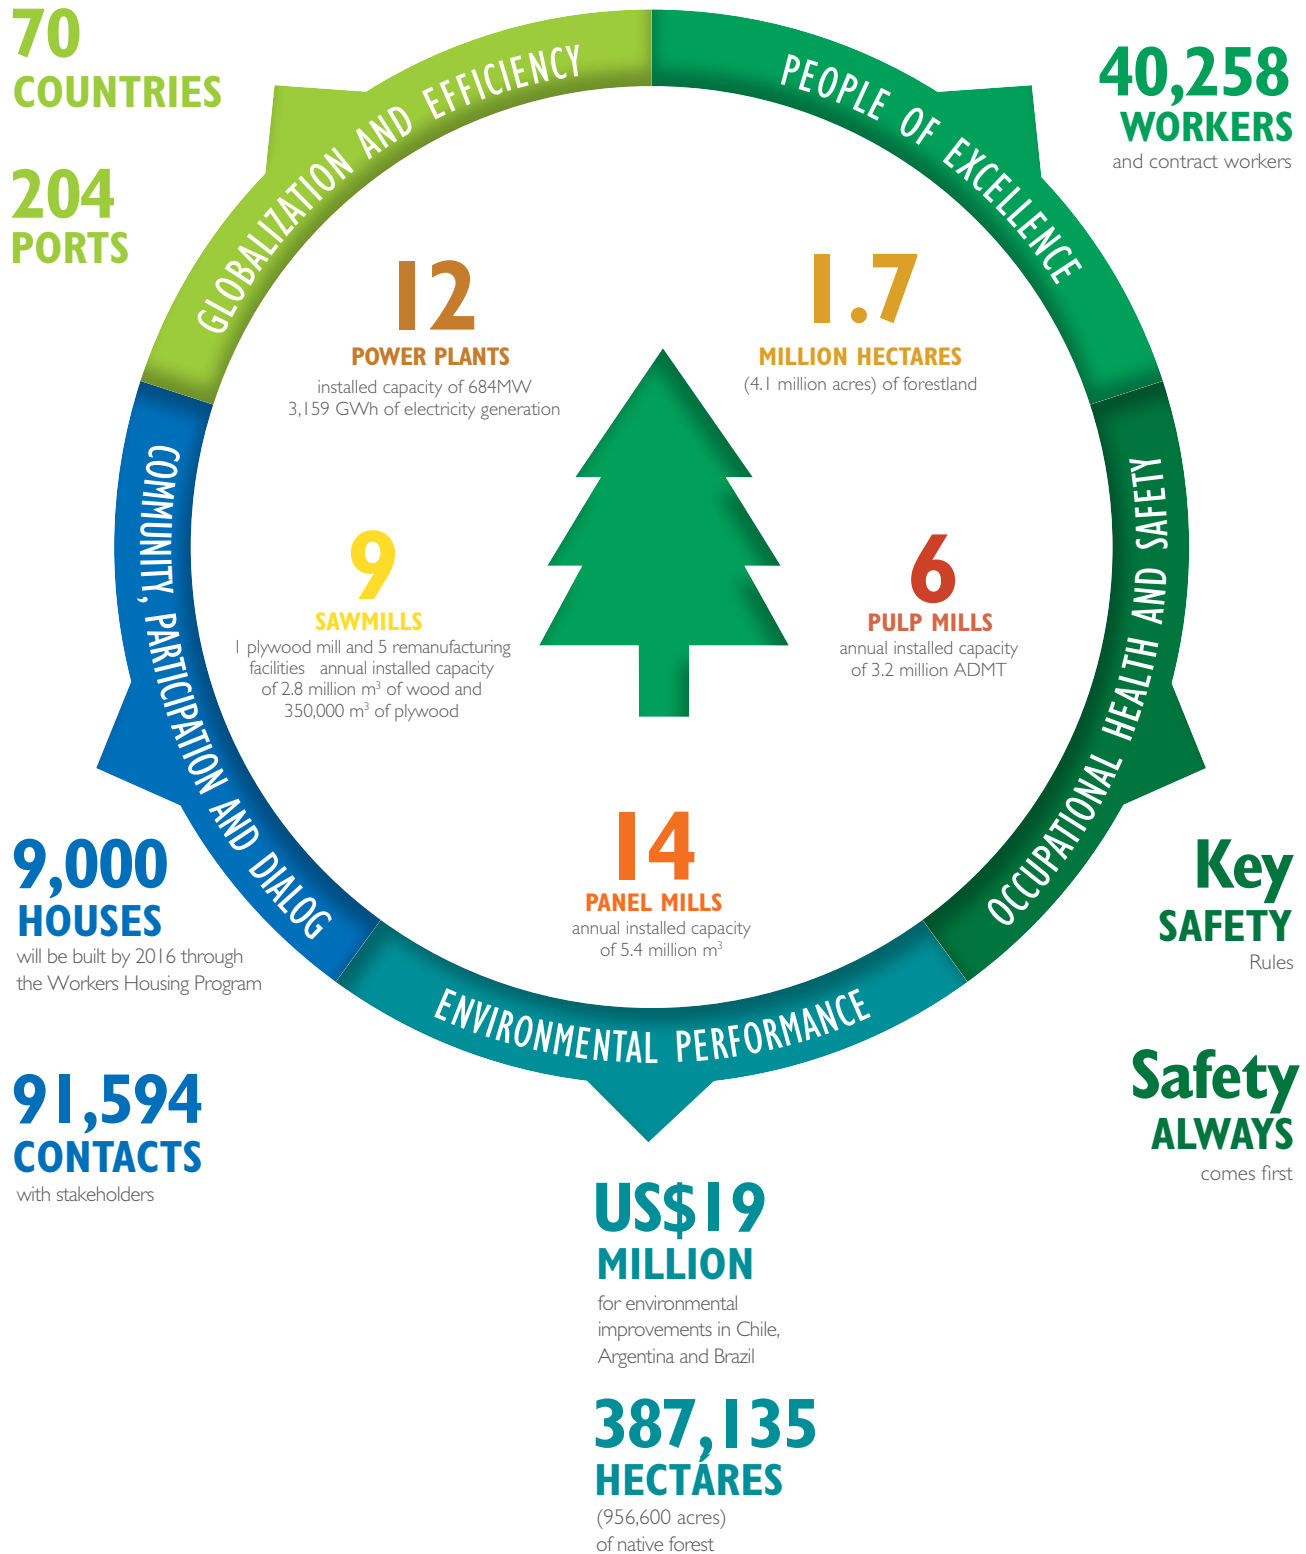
70
COUNTRIES

204
PORTS

GLOBALIZATION AND EFFICIENCY

PEOPLE OF EXCELLENCE

40,258
WORKERS
and contract workers

12
POWER PLANTS
installed capacity of 684MW
3,159 GWh of electricity generation

1.7
MILLION HECTARES
(4.1 million acres) of forestland

COMMUNITY, PARTICIPATION AND DIALOG

OCCUPATIONAL HEALTH AND SAFETY

9
SAWMILLS
1 plywood mill and 5 remanufacturing facilities annual installed capacity of 2.8 million $m^3$ of wood and 350,000 $m^3$ of plywood

6
PULP MILLS
annual installed capacity of 3.2 million ADMT

14
PANEL MILLS
annual installed capacity of 5.4 million $m^3$

9,000
HOUSES
will be built by 2016 through the Workers Housing Program

Key
SAFETY
Rules

ENVIRONMENTAL PERFORMANCE

91,594
CONTACTS
with stakeholders

Safety
ALWAYS
comes first

US$19
MILLION
for environmental improvements in Chile, Argentina and Brazil

387,135
HECTARES
(956,600 acres)
of native forest